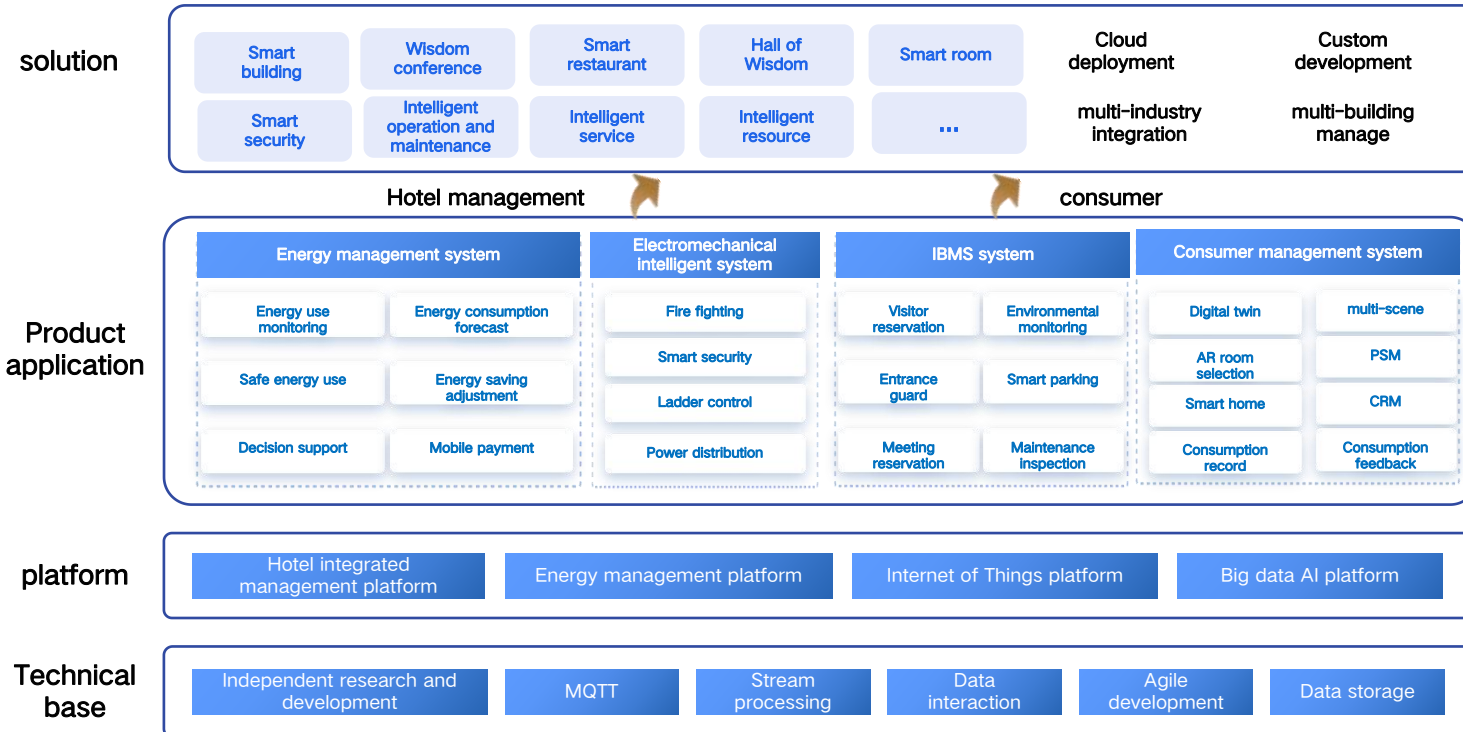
solution

Smart building
Wisdom conference
Smart restaurant
Hall of Wisdom
Smart room
Cloud deployment
Custom development
Smart security
Intelligent operation and maintenance
Intelligent service
Intelligent resource
...
multi-industry integration
multi-building manage

Hotel management
consumer

Product application

Energy management system
Energy use monitoring
Energy consumption forecast
Safe energy use
Energy saving adjustment
Decision support
Mobile payment

Electromechanical intelligent system
Fire fighting
Smart security
Ladder control
Power distribution

IBMS system
Visitor reservation
Environmental monitoring
Entrance guard
Smart parking
Meeting reservation
Maintenance inspection

Consumer management system
Digital twin
multi-scene
AR room selection
PSM
Smart home
CRM
Consumption record
Consumption feedback

platform
Hotel integrated management platform
Energy management platform
Internet of Things platform
Big data AI platform

Technical base
Independent research and development
MQTT
Stream processing
Data interaction
Agile development
Data storage